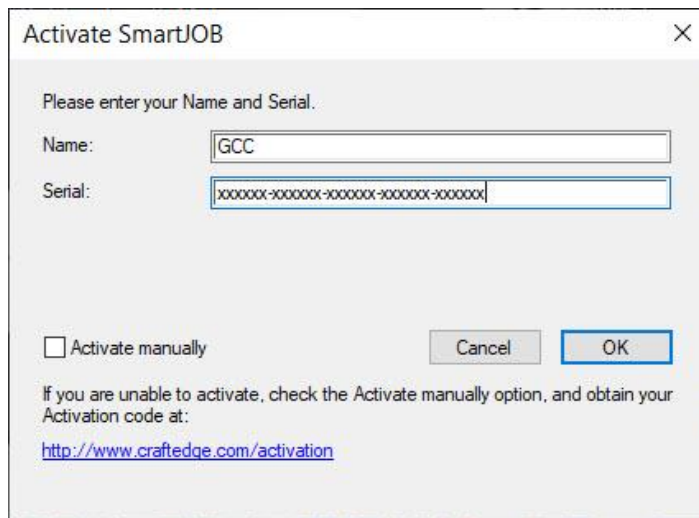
Activate SmartJOB

×

Please enter your Name and Serial.

Name: GCC

Serial: xxxxxx-xxxxxx-xxxxxx-xxxxxx-xxxxxx

Activate manually

Cancel

OK

If you are unable to activate, check the Activate manually option, and obtain your Activation code at:

http://www.craftedge.com/activation